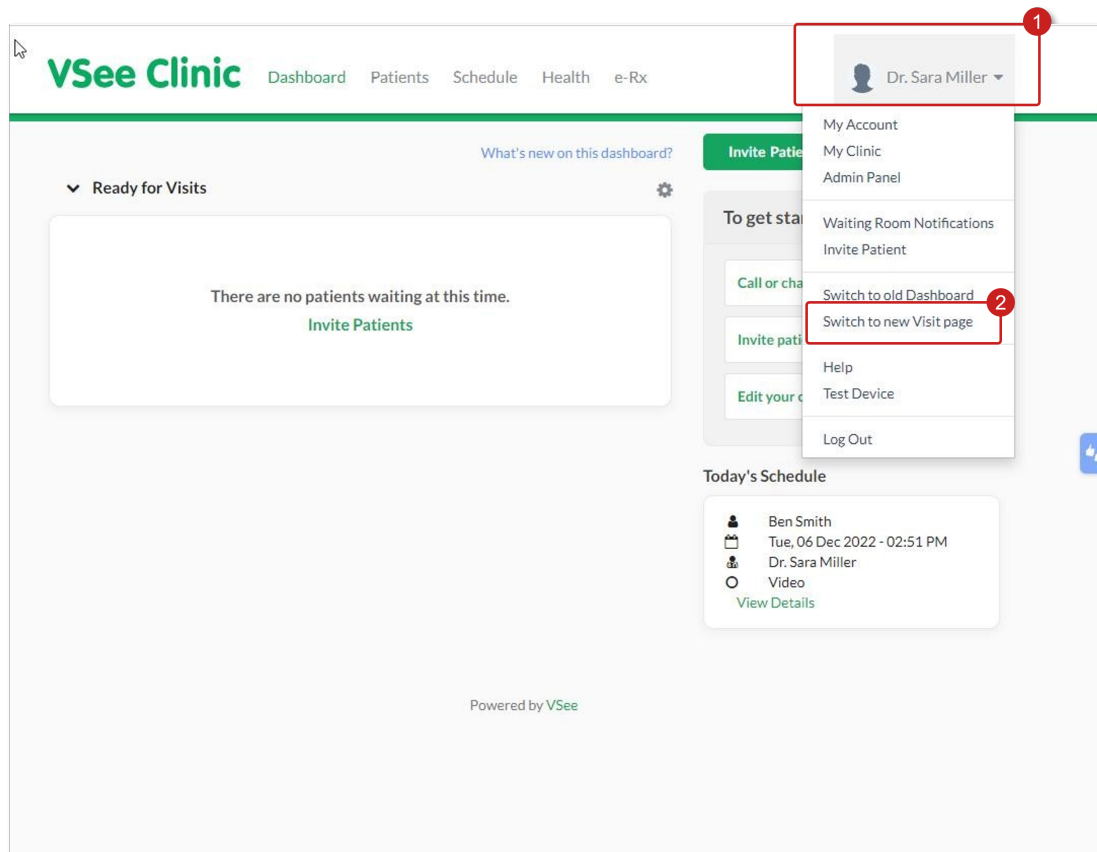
VSee Clinic Dashboard Patients Schedule Health e-Rx

1

Dr. Sara Miller

My Account
My Clinic
Admin Panel

Waiting Room Notifications
Invite Patient

Switch to old Dashboard
2
Switch to new Visit page

Help
Test Device

Log Out

What's new on this dashboard?

Invite Patie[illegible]

Ready for Visits

There are no patients waiting at this time.
Invite Patients

To get star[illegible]

Call or cha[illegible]

Invite pati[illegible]

Edit your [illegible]

Today's Schedule

Ben Smith
Tue, 06 Dec 2022 - 02:51 PM
Dr. Sara Miller
Video
View Details

Powered by VSee